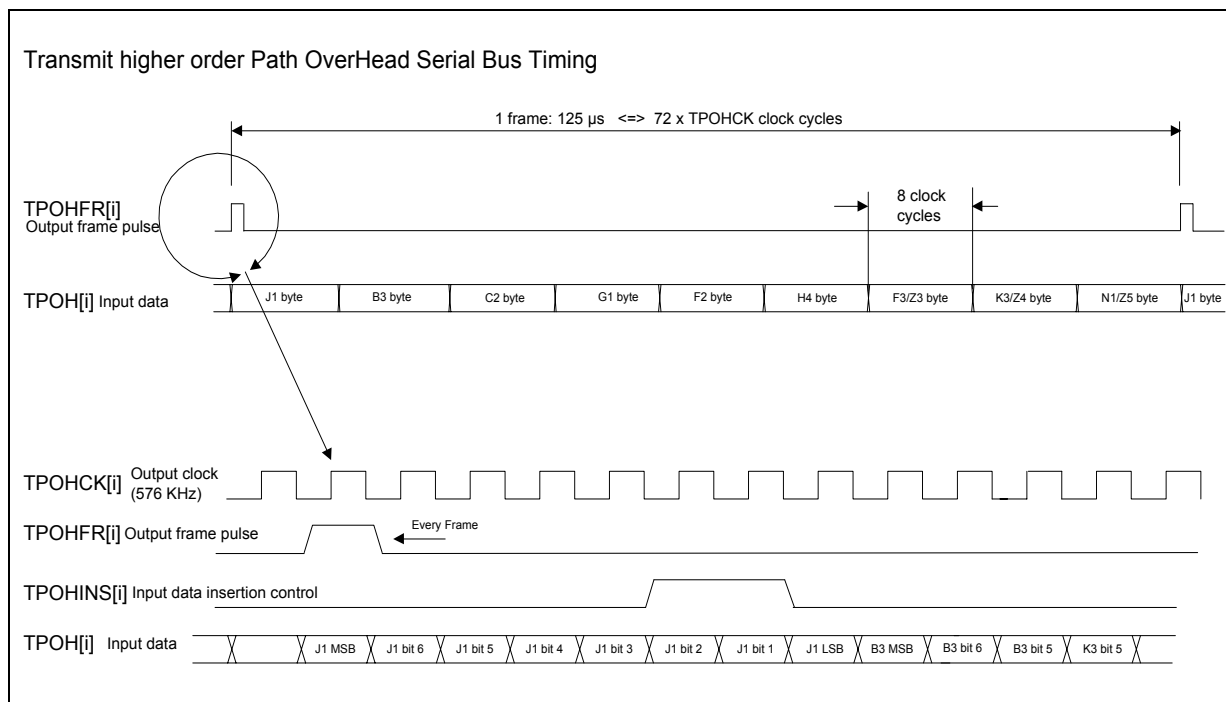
Transmit higher order Path OverHead Serial Bus Timing

1 frame: 125 µs <=> 72 x TPOHCK clock cycles

TPOHFR[i] Output frame pulse

8 clock cycles

TPOH[i] Input data

J1 byte B3 byte C2 byte G1 byte F2 byte H4 byte F3/Z3 byte K3/Z4 byte N1/Z5 byte J1 byte

TPOHCK[i] Output clock (576 KHz)

TPOHFR[i] Output frame pulse

Every Frame

TPOHINS[i] Input data insertion control

TPOH[i] Input data

J1 MSB J1 bit 6 J1 bit 5 J1 bit 4 J1 bit 3 J1 bit 2 J1 bit 1 J1 LSB B3 MSB B3 bit 6 B3 bit 5 K3 bit 5